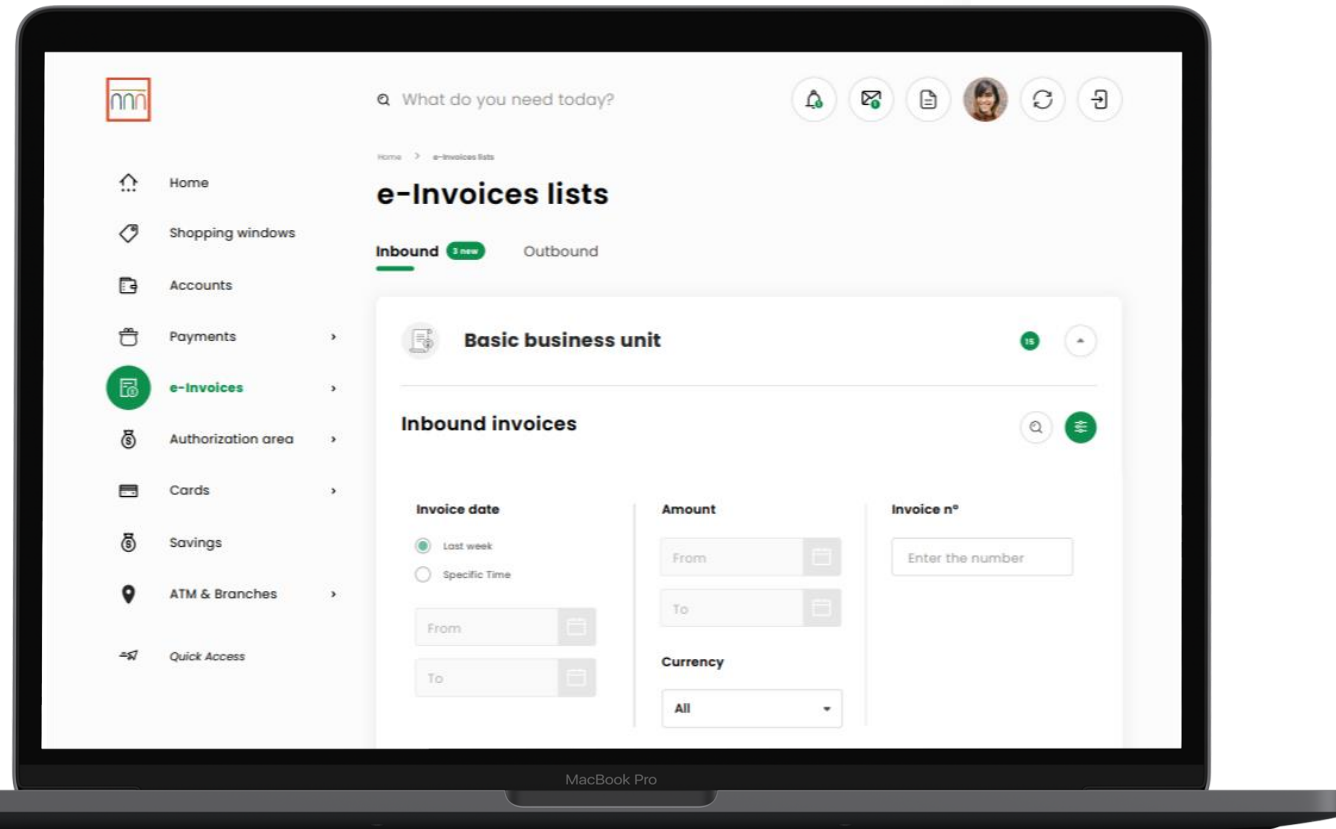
What do you need today?

Home
Shopping windows
Accounts
Payments
e-Invoices
Authorization area
Cards
Savings
ATM & Branches
Quick Access

Home > e-Invoices lists

e-Invoices lists

Inbound 3 new Outbound

Basic business unit 15

Inbound invoices

Invoice date
Last week
Specific Time
From
To

Amount
From
To

Currency
All

Invoice nº
Enter the number

MacBook Pro